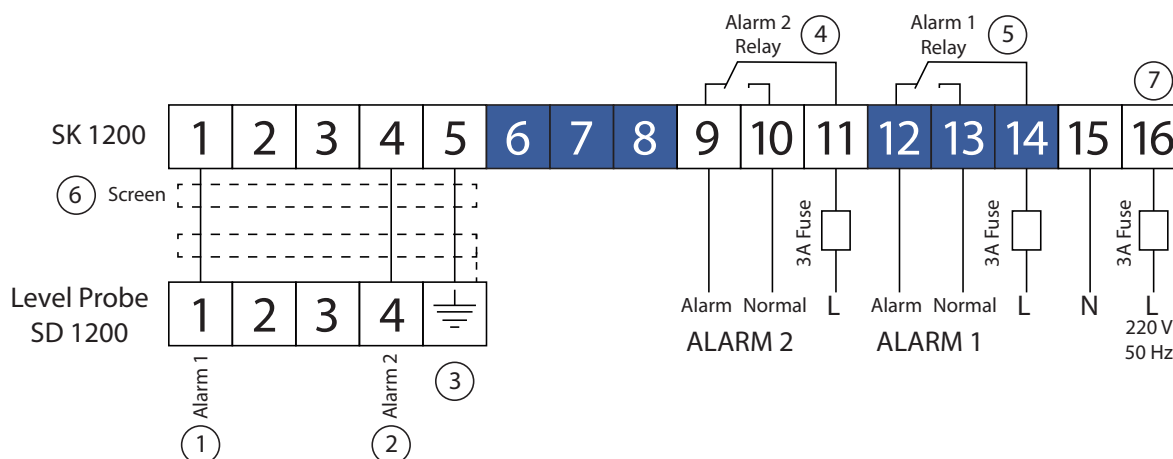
Alarm 2 Relay ④

Alarm 1 Relay ⑤

⑦

SK 1200

| 1 | 2 | 3 | 4 | 5 | 6 | 7 | 8 | 9 | 10 | 11 | 12 | 13 | 14 | 15 | 16 |
|---|---|---|---|---|---|---|---|---|---|---|---|---|---|---|---|

⑥ Screen

Level Probe SD 1200

| 1 | 2 | 3 | 4 | |
|---|---|---|---|---|

Alarm 1
①

Alarm 2
②

③

3A Fuse

3A Fuse

3A Fuse

Alarm Normal L
ALARM 2

Alarm Normal L
ALARM 1

N

L
220 V
50 Hz